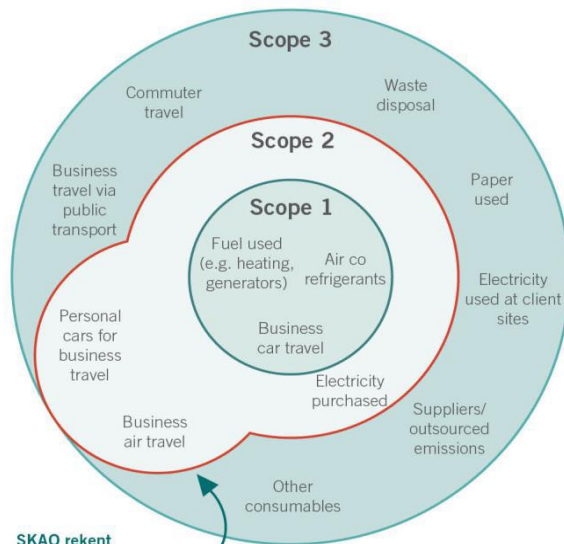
Scope 3

Commuter travel

Waste disposal

Scope 2

Business travel via public transport

Paper used

Scope 1

Fuel used (e.g. heating, generators)

Air co refrigerants

Electricity used at client sites

Personal cars for business travel

Business car travel

Electricity purchased

Business air travel

Suppliers/ outsourced emissions

Other consumables

SKAO rekent